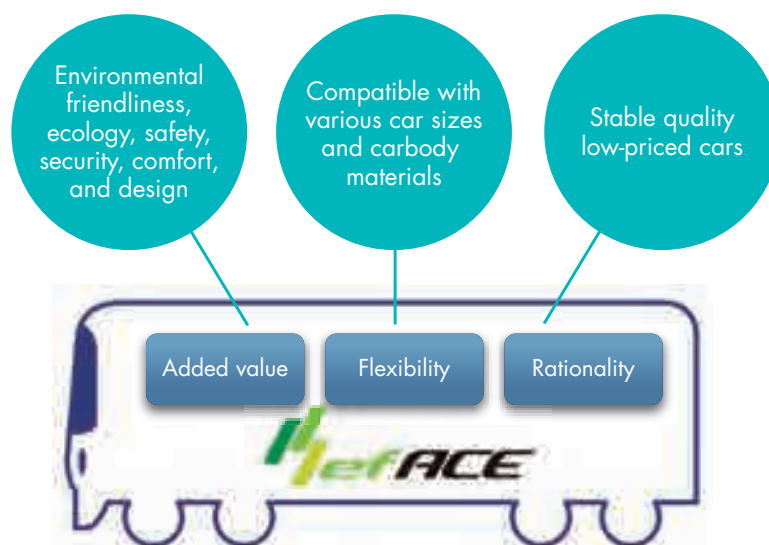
Environmental friendliness, ecology, safety, security, comfort, and design

Compatible with various car sizes and carbody materials

Stable quality low-priced cars

Added value

Flexibility

Rationality

efACE